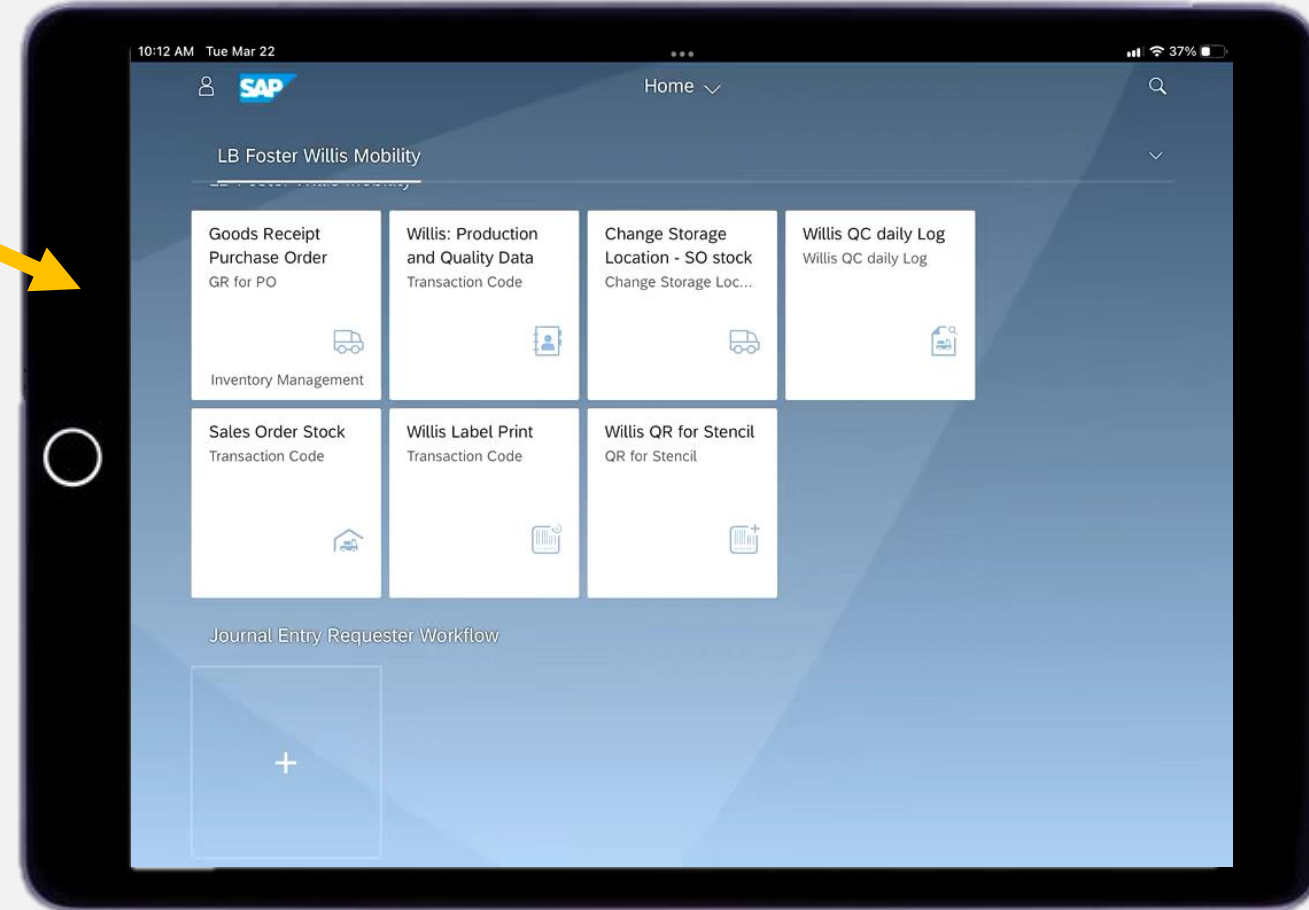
10:12 AM Tue Mar 22

37%

SAP

Home

LB Foster Willis Mobility

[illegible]

Goods Receipt Purchase Order
GR for PO

Inventory Management

Willis: Production and Quality Data
Transaction Code

Change Storage Location - SO stock
Change Storage Loc...

Willis QC daily Log
Willis QC daily Log

Sales Order Stock
Transaction Code

Willis Label Print
Transaction Code

Willis QR for Stencil
QR for Stencil

Journal Entry Requester Workflow

+